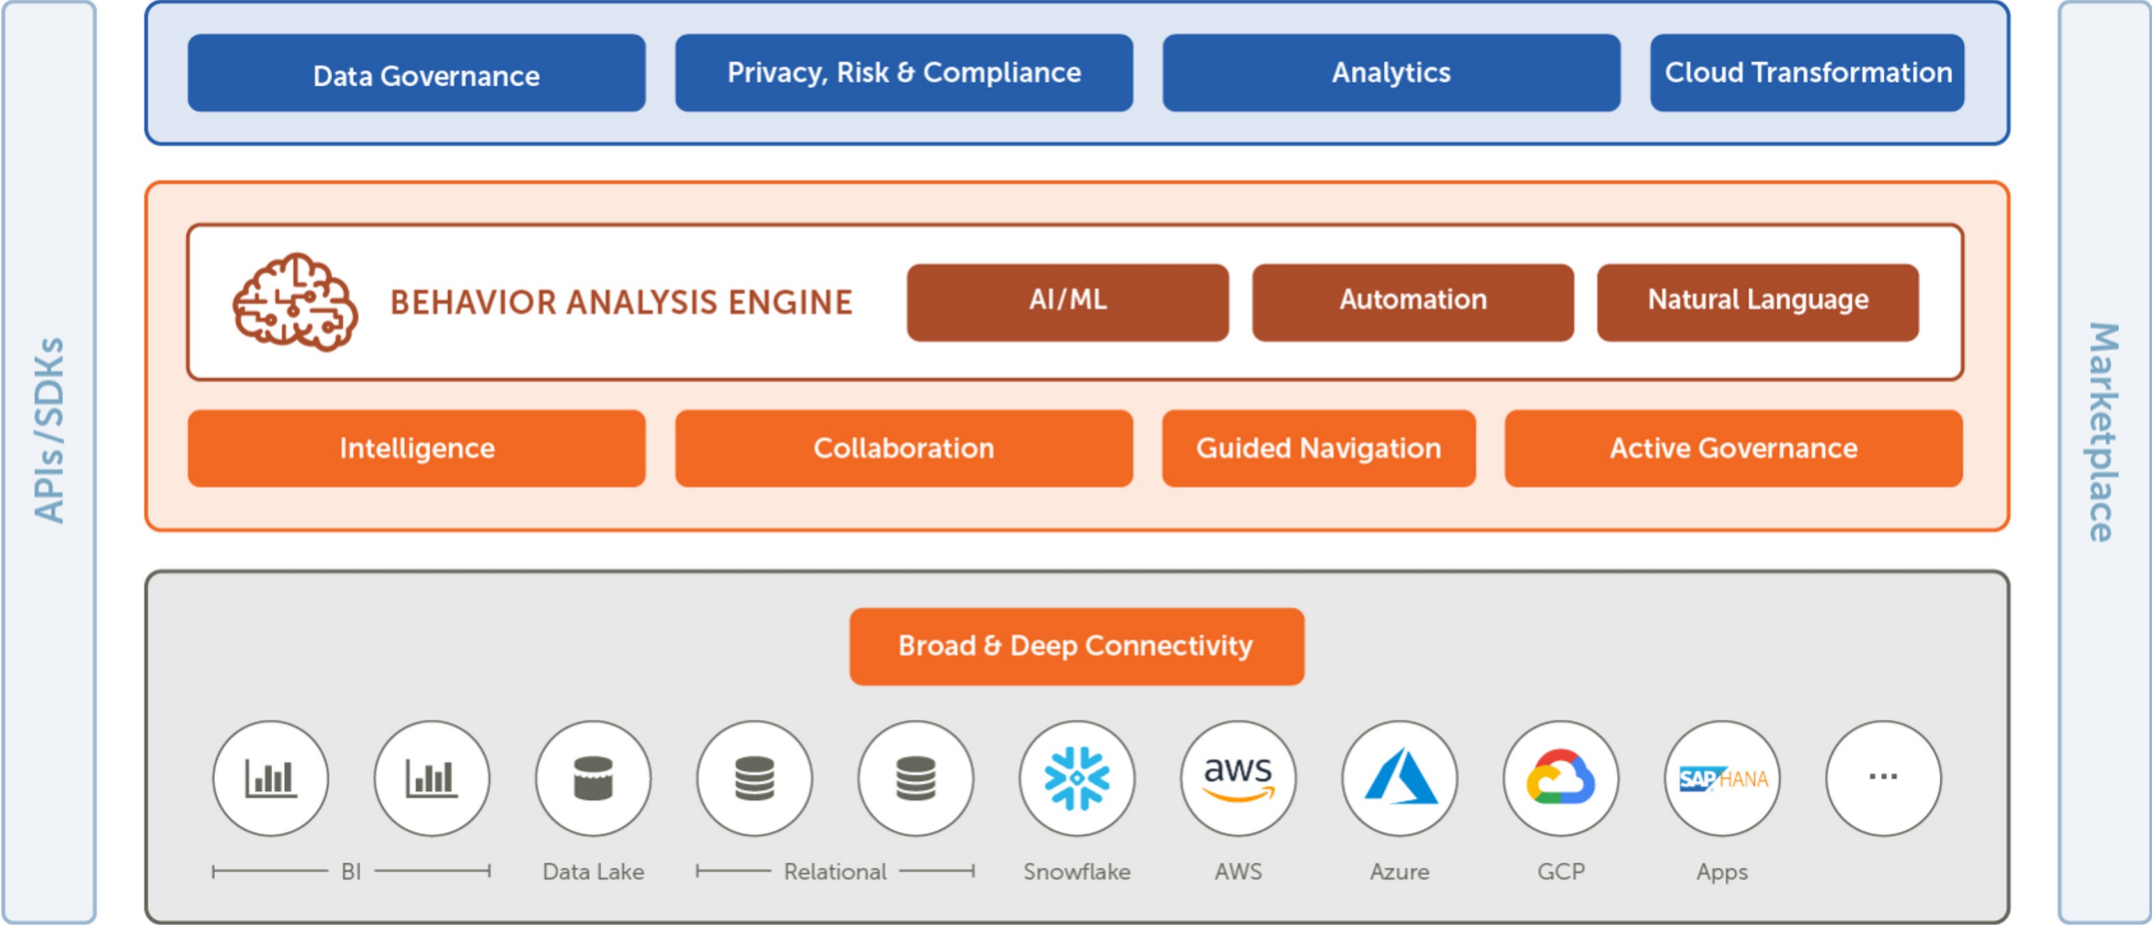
APIs/SDKs

Data Governance
Privacy, Risk & Compliance
Analytics
Cloud Transformation

BEHAVIOR ANALYSIS ENGINE
AI/ML
Automation
Natural Language

Intelligence
Collaboration
Guided Navigation
Active Governance

Broad & Deep Connectivity

aws
SAP HANA
...

BI
Data Lake
Relational
Snowflake
AWS
Azure
GCP
Apps

Marketplace